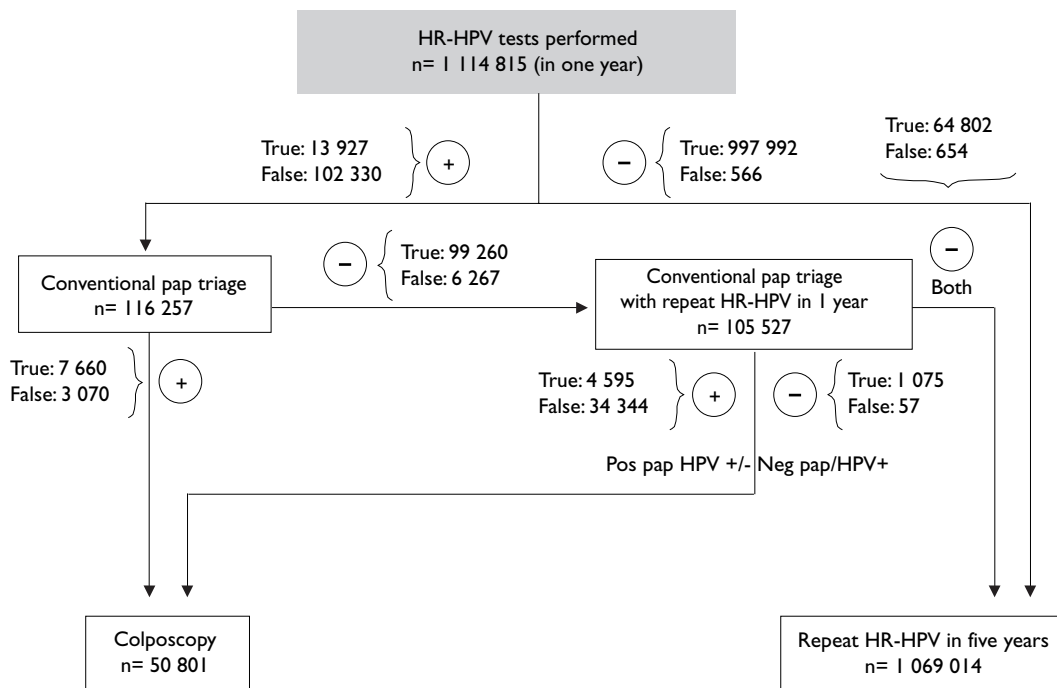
HR-HPV tests performed
n= 1 114 815 (in one year)

True: 13 927
False: 102 330

+

−

True: 997 992
False: 566

True: 64 802
False: 654

Conventional pap triage
n= 116 257

−

True: 99 260
False: 6 267

Conventional pap triage
with repeat HR-HPV in 1 year
n= 105 527

−

Both

True: 7 660
False: 3 070

+

True: 4 595
False: 34 344

+

−

True: 1 075
False: 57

Pos pap HPV +/-

Neg pap/HPV+

Colposcopy
n= 50 801

Repeat HR-HPV in five years
n= 1 069 014